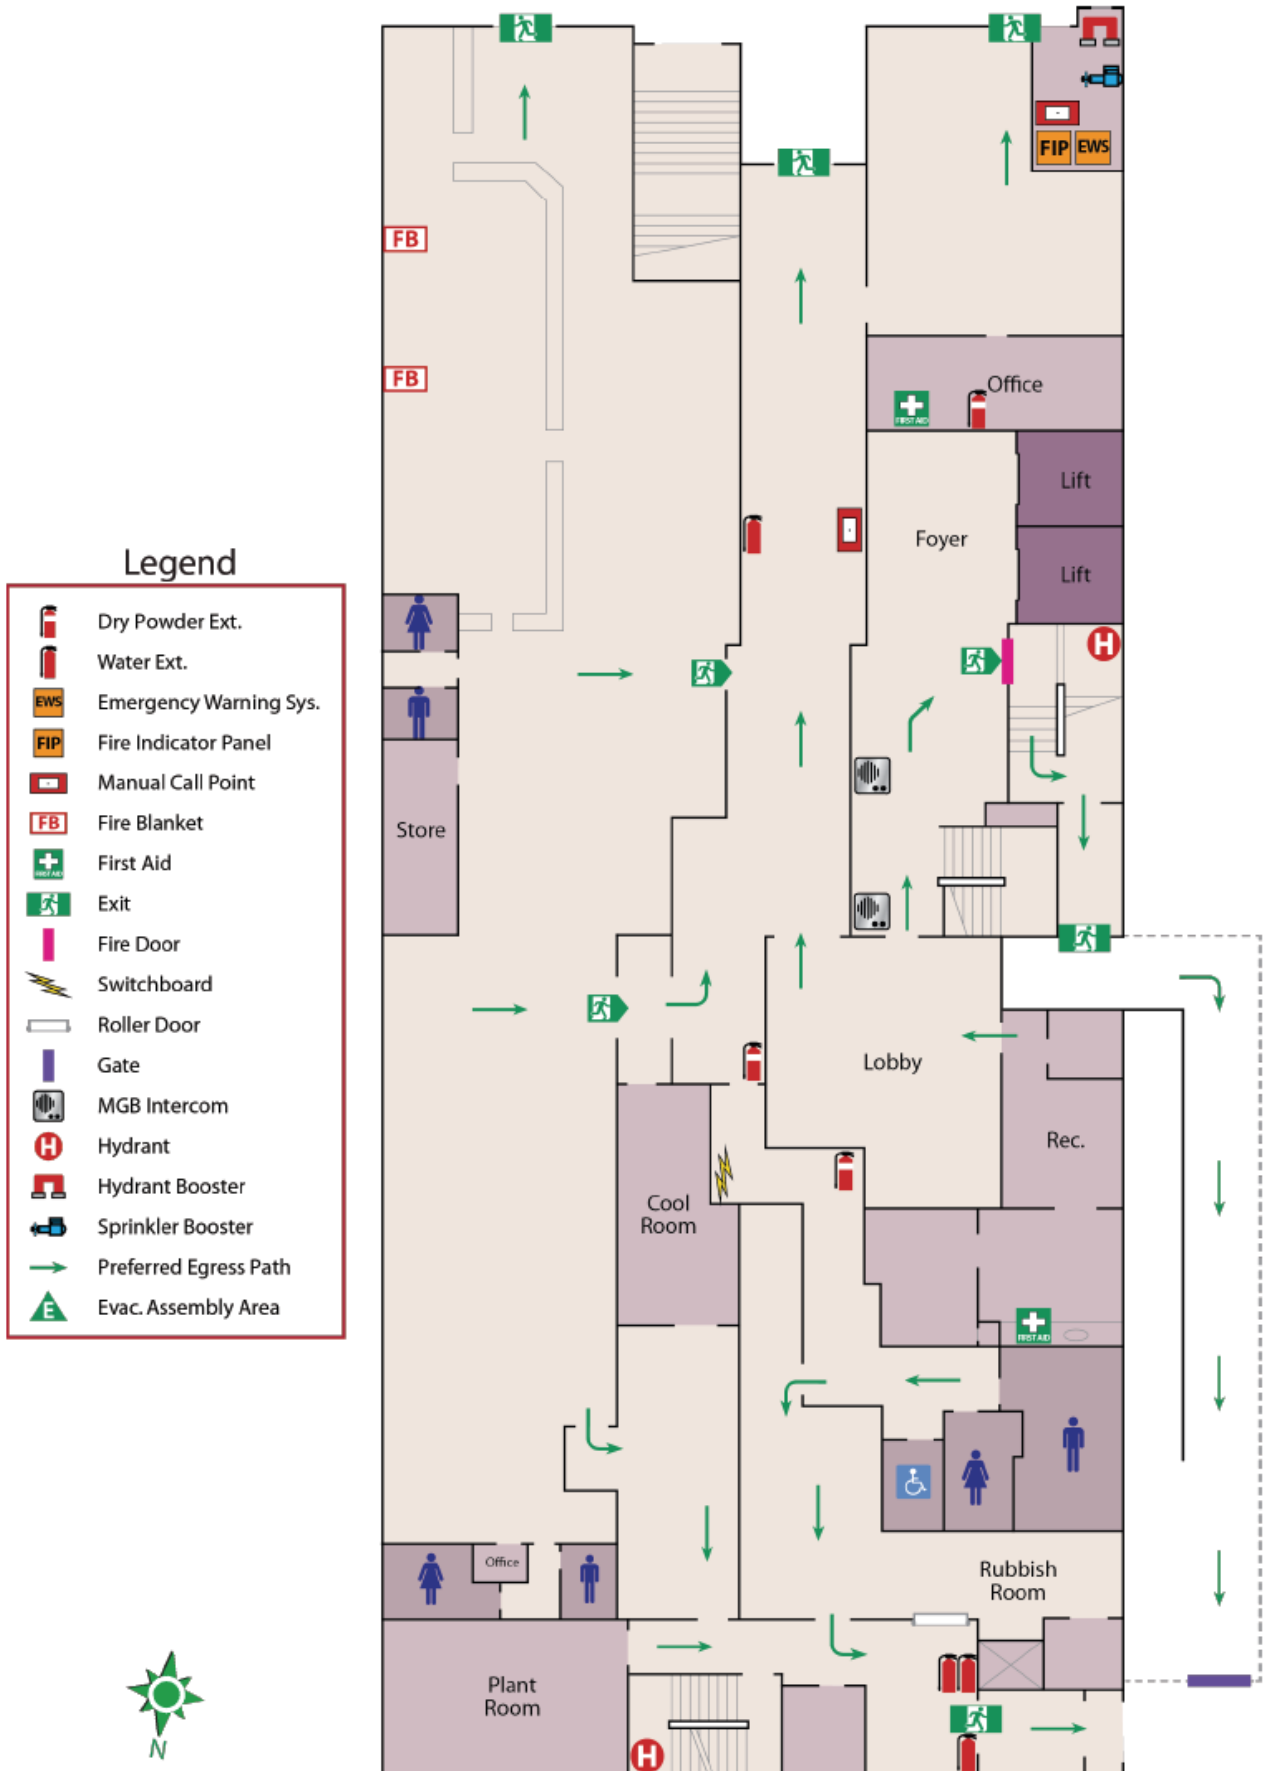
Legend

Dry Powder Ext.
Water Ext.
EWS Emergency Warning Sys.
FIP Fire Indicator Panel
Manual Call Point
FB Fire Blanket
First Aid
Exit
Fire Door
Switchboard
Roller Door
Gate
MGB Intercom
Hydrant
Hydrant Booster
Sprinkler Booster
Preferred Egress Path
E Evac. Assembly Area

FIP EWS
FB
FB
Office
Lift
Foyer
Lift
Store
Lobby
Rec.
Cool Room
Rubbish Room
Office
Plant Room
N